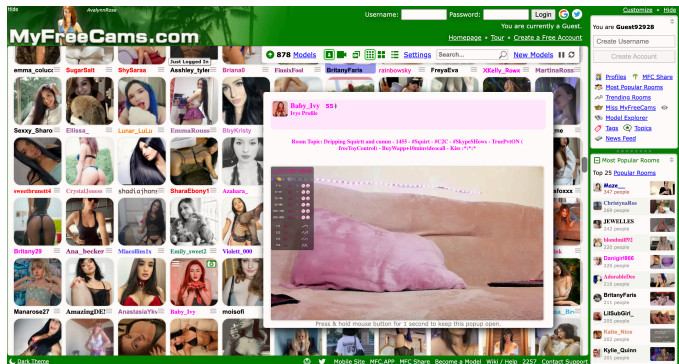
Hide AvalynnRose Customize • Hide

MyFreeCams.com

Username: Password: Login

You are currently a Guest.

Homepage • Tour • Create a Free Account

Just Logged In

878 Models Settings Search... New Models

emma_coluce SugarSalt ShySaraa Asshley_tyler Briana0 FunisFool BritanyFaris rainbowsky FreyaEva XKelly_Roxx MartinaRoss

Sexxy_Sharo Ellissa_ Lunar_LuLu EmmaRouss BbyKristy

sweetbrunett4 CrystalJonnes shadia_jhons ShareEbony1 Azahara_ foxxx

Britany26 Ana_becker MiaColins1x Emily_sweet2 Violett_000

Manarose27 AmazingDE! AnastasiaYk Baby_Ivy moisofi

Baby_Ivy 554

Ivys Profile

Room Topic: Dripping Squirt and cumm - 1455 - #Squirt - #C2C - #SkypeShows - TruePrivt ( IvesToyControl) - BuyWagons@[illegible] - Kiss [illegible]

Press & hold mouse button for 1 second to keep this popup open.

You are Guest92928

Create Username

Create Account

Profiles MFC Share

Most Popular Rooms

Trending Rooms

Miss MyFreeCams

Model Explorer

Tags Topics

News Feed

Most Popular Rooms

Top 25 Popular Rooms

Maze___ 347 people

ChristynaRos 264 people

JEWELLES 262 people

blondmil92 238 people

Dorigirl666 229 people

AdorableDee 218 people

BritanyFaris 211 people

LilSubGirl_ 205 people

Katie_Nice 202 people

Kylie_Quinn 201 people

Dark Theme Mobile Site MFC APP MFC Share Become a Model Wiki / Help 2257 Contact Support